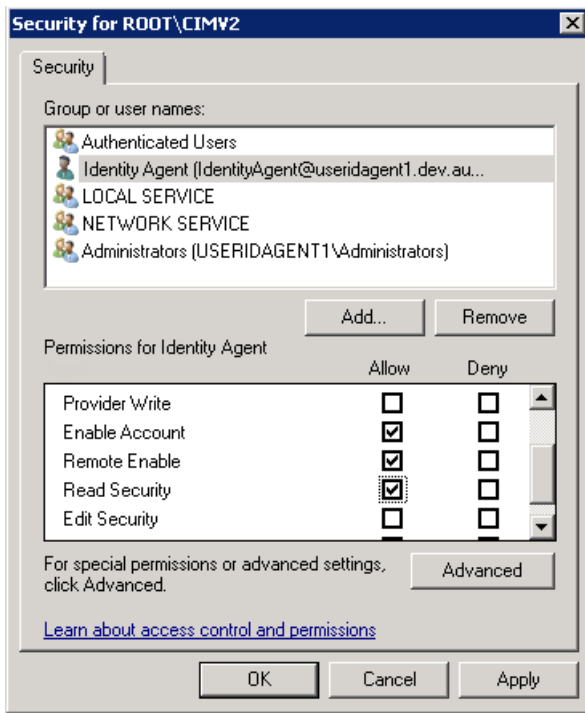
Security for ROOT\CIMV2

Security

Group or user names:

Authenticated Users
Identity Agent (IdentityAgent@useridagent1.dev.au...
LOCAL SERVICE
NETWORK SERVICE
Administrators (USERIDAGENT1\Administrators)

Add...
Remove

Permissions for Identity Agent

| | Allow | Deny |
|---|---|---|
| Provider Write | ☐ | ☐ |
| Enable Account | ☑ | ☐ |
| Remote Enable | ☑ | ☐ |
| Read Security | ☑ | ☐ |
| Edit Security | ☐ | ☐ |

For special permissions or advanced settings, click Advanced.

Advanced

Learn about access control and permissions

OK
Cancel
Apply